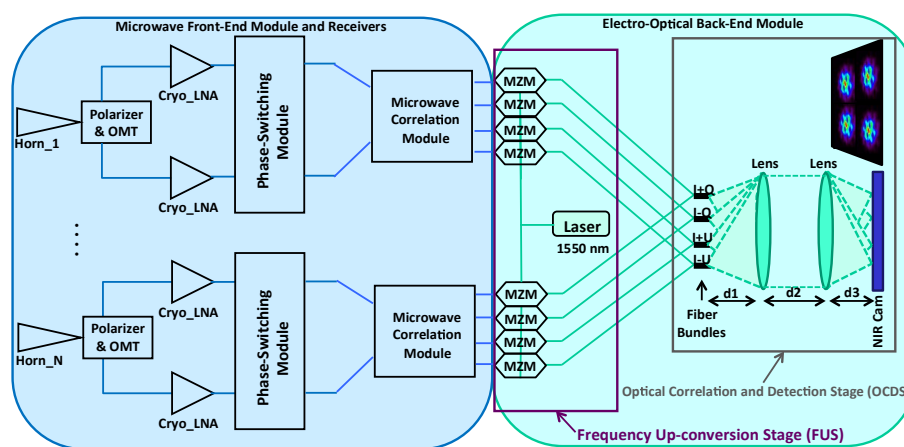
Microwave Front-End Module and Receivers

Electro-Optical Back-End Module

Horn_1

Polarizer & OMT

Cryo_LNA

Cryo_LNA

Phase-Switching Module

Microwave Correlation Module

MZM

MZM

MZM

MZM

Laser

1550 nm

I+Q

I-Q

I+U

I-U

Lens

Lens

NIR Cam

Fiber Bundles

d1

d2

d3

Horn_N

Polarizer & OMT

Cryo_LNA

Cryo_LNA

Phase-Switching Module

Microwave Correlation Module

MZM

MZM

MZM

MZM

Optical Correlation and Detection Stage (OCDS

Frequency Up-conversion Stage (FUS)